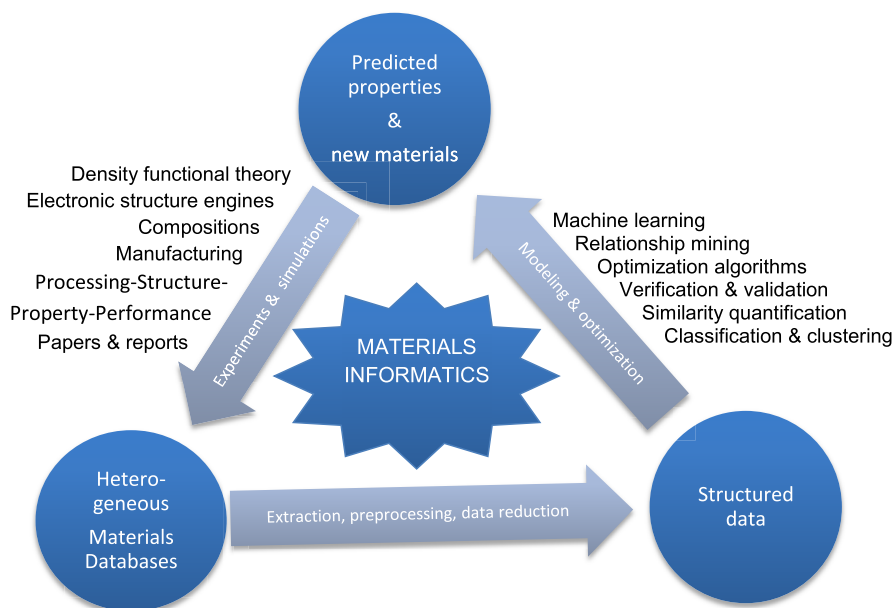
Predicted properties
&
new materials

Density functional theory
Electronic structure engines
Compositions
Manufacturing
Processing-Structure-Property-Performance
Papers & reports

Experiments & simulations

Machine learning
Relationship mining
Optimization algorithms
Verification & validation
Similarity quantification
Classification & clustering

Modeling & optimization

MATERIALS INFORMATICS

Heterogeneous
Materials
Databases

Extraction, preprocessing, data reduction

Structured data